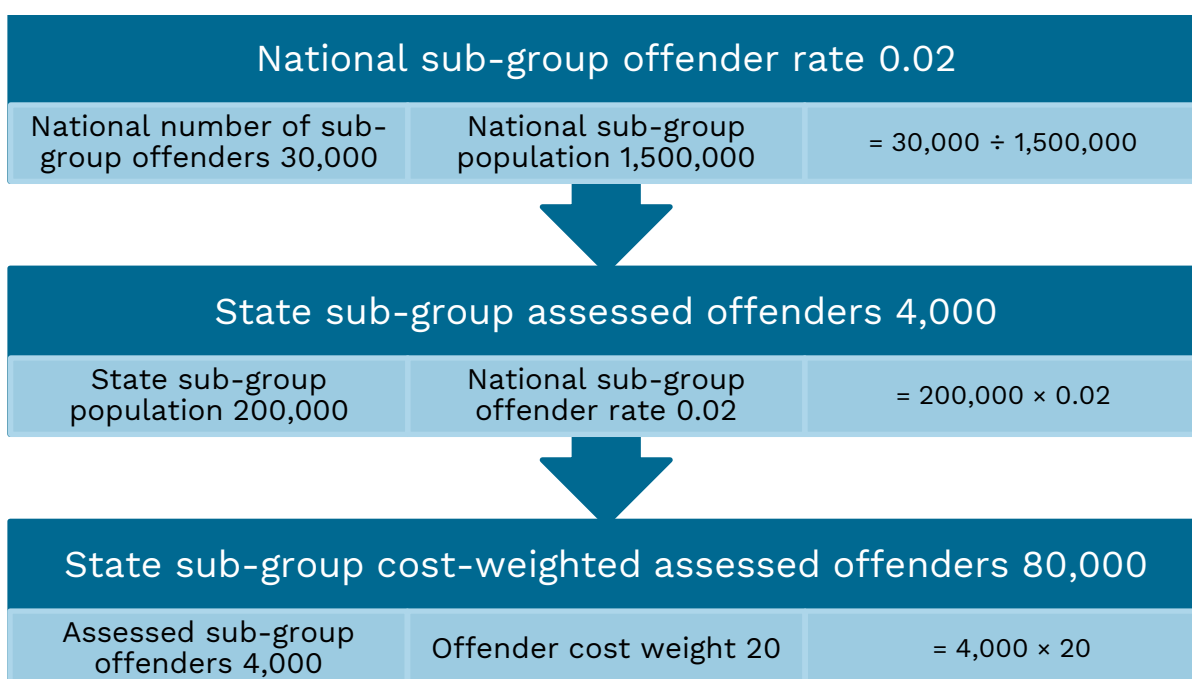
National sub-group offender rate 0.02

National number of sub-group offenders 30,000

National sub-group population 1,500,000

$= 30,000 \div 1,500,000$

State sub-group assessed offenders 4,000

State sub-group population 200,000

National sub-group offender rate 0.02

$= 200,000 \times 0.02$

State sub-group cost-weighted assessed offenders 80,000

Assessed sub-group offenders 4,000

Offender cost weight 20

$= 4,000 \times 20$